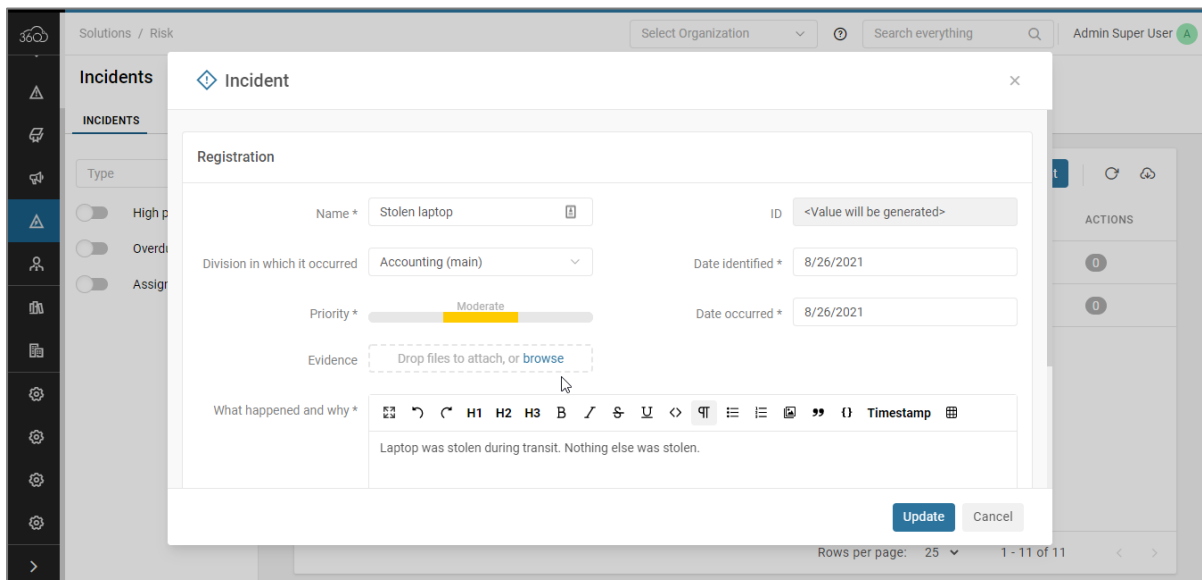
360

Solutions / Risk

Select Organization

Search everything

Admin Super User A

Incidents

INCIDENTS

Type

High p

Overd

Assig

t

ACTIONS

0

0

Incident

×

Registration

Name * Stolen laptop

ID <Value will be generated>

Division in which it occurred Accounting (main)

Date identified * 8/26/2021

Priority * Moderate

Date occurred * 8/26/2021

Evidence Drop files to attach, or browse

What happened and why *

H1 H2 H3 B I S U <> ¶ 99 {} Timestamp

Laptop was stolen during transit. Nothing else was stolen.

Update Cancel

Rows per page: 25

1 - 11 of 11